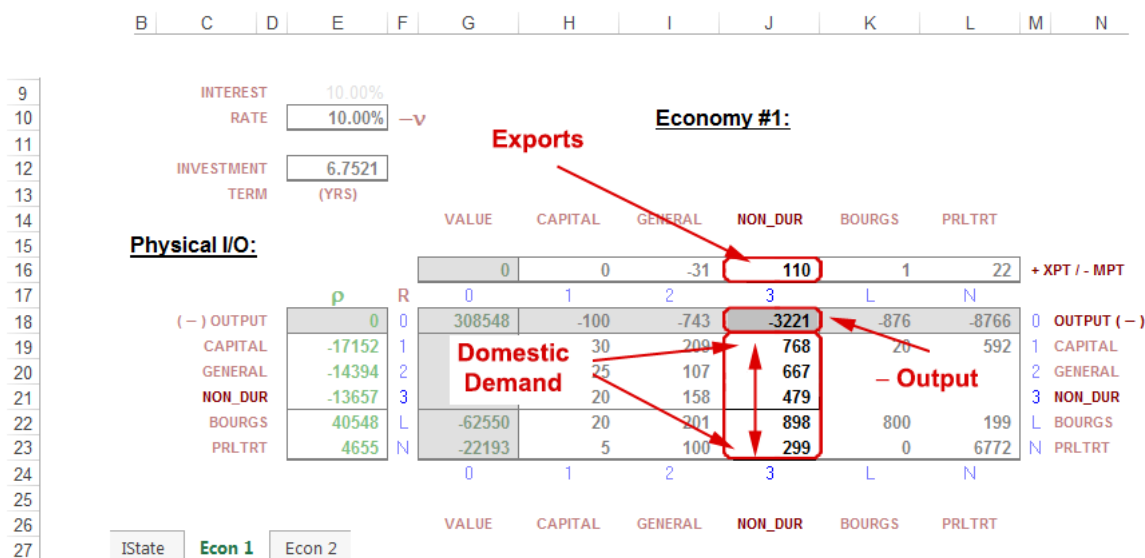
| | B | C | D | E | F | G | H | I | J | K | L | M | N |
|---|---|---|---|---|---|---|---|---|---|---|---|---|---|
| 9 | | INTEREST | | 10.00% | | | | | | | | | |
| 10 | | RATE | | 10.00% | $-\nu$ | | | | Economy #1: | | | | |
| 11 | | | | | | | | | | | | | |
| 12 | | INVESTMENT | | 6.7521 | | | | | | | | | |
| 13 | | TERM | | (YRS) | | | | | | | | | |
| 14 | | | | | | VALUE | CAPITAL | GENERAL | NON_DUR | BOURGS | PRLTRT | | |
| 15 | Physical I/O: | | | | | | | | | | | | |
| 16 | | | | | | 0 | 0 | -31 | 110 | 1 | 22 | | + XPT / - MPT |
| 17 | | | | ρ | R | 0 | 1 | 2 | 3 | L | N | | |
| 18 | | ( – ) OUTPUT | | 0 | 0 | 308548 | -100 | -743 | -3221 | -876 | -8766 | 0 | OUTPUT ( – ) |
| 19 | | CAPITAL | | -17152 | 1 | | 30 | 209 | 768 | 20 | 592 | 1 | CAPITAL |
| 20 | | GENERAL | | -14394 | 2 | | 25 | 107 | 667 | | | 2 | GENERAL |
| 21 | | NON_DUR | | -13657 | 3 | | 20 | 158 | 479 | | | 3 | NON_DUR |
| 22 | | BOURGS | | 40548 | L | -62550 | 20 | 201 | 898 | 800 | 199 | L | BOURGS |
| 23 | | PRLTRT | | 4655 | N | -22193 | 5 | 100 | 299 | 0 | 6772 | N | PRLTRT |
| 24 | | | | | | 0 | 1 | 2 | 3 | L | N | | |
| 25 | | | | | | | | | | | | | |
| 26 | | | | | | VALUE | CAPITAL | GENERAL | NON_DUR | BOURGS | PRLTRT | | |
| 27 | | | | | | | | | | | | | |

Exports

Domestic Demand

– Output

IState | Econ 1 | Econ 2